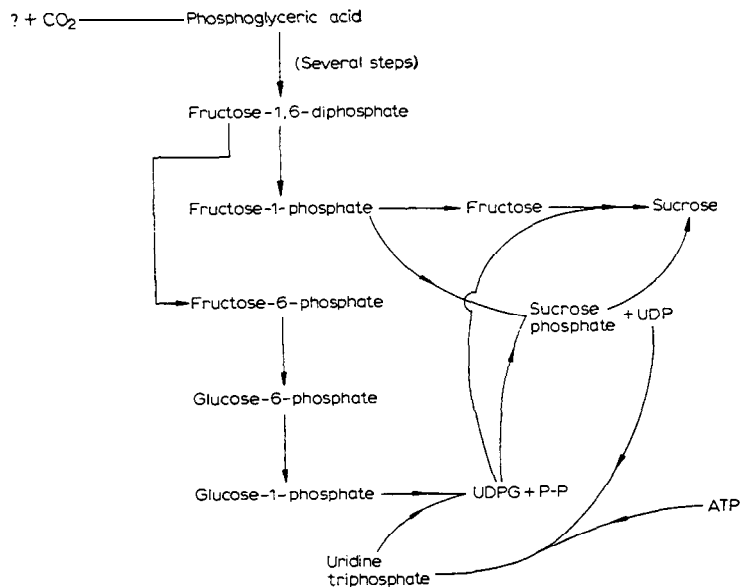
? + $CO_2$ Phosphoglyceric acid

(Several steps)

Fructose-1,6-diphosphate

Fructose-1-phosphate

Fructose

Sucrose

Fructose-6-phosphate

Sucrose phosphate

+ UDP

Glucose-6-phosphate

Glucose-1-phosphate

UDPG + P-P

ATP

Uridine triphosphate